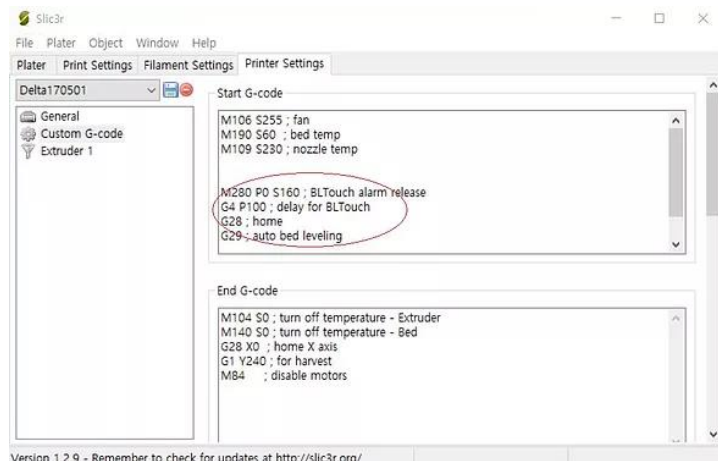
Slic3r

File Plater Object Window Help

Plater | Print Settings | Filament Settings | Printer Settings

Delta170501

General
Custom G-code
Extruder 1

Start G-code

M106 S255 ; fan
M190 S60 ; bed temp
M109 S230 ; nozzle temp

M280 P0 S160 ; BLTouch alarm release
G4 P100 ; delay for BLTouch
G28 ; home
G29 ; auto bed leveling

End G-code

M104 S0 ; turn off temperature - Extruder
M140 S0 ; turn off temperature - Bed
G28 X0 ; home X axis
G1 Y240 ; for harvest
M84 ; disable motors

Version 1.2.9 - Remember to check for updates at http://slic3r.org/